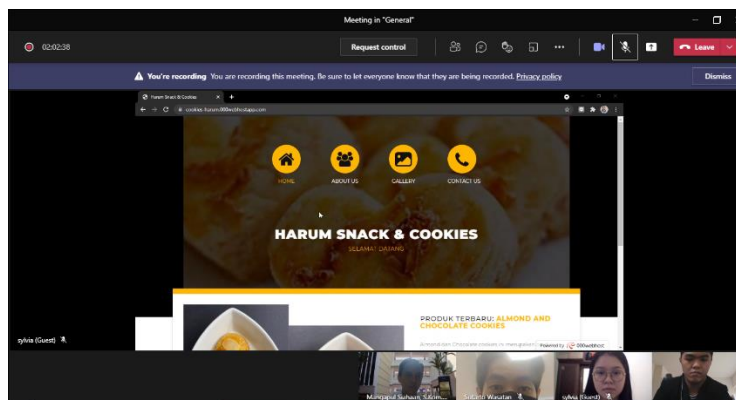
Meeting in "General"

02:02:38

Request control

Leave

You're recording You are recording this meeting. Be sure to let everyone know that they are being recorded. Privacy policy

Dismiss

Harum Snack & Cookies

cookies-harum.000webhostapp.com

HOME

ABOUT US

GALLERY

CONTACT US

HARUM SNACK & COOKIES

SELAMAT DATANG

PRODUK TERBARU: ALMOND AND CHOCOLATE COOKIES

Almond dan Chocolate cookies ini merupakan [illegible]

Powered by 000webhost

sylvia (Guest)

Mangapul Siahaan, S.Kom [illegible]

Suberti Wasatan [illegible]

sylvia (Guest)